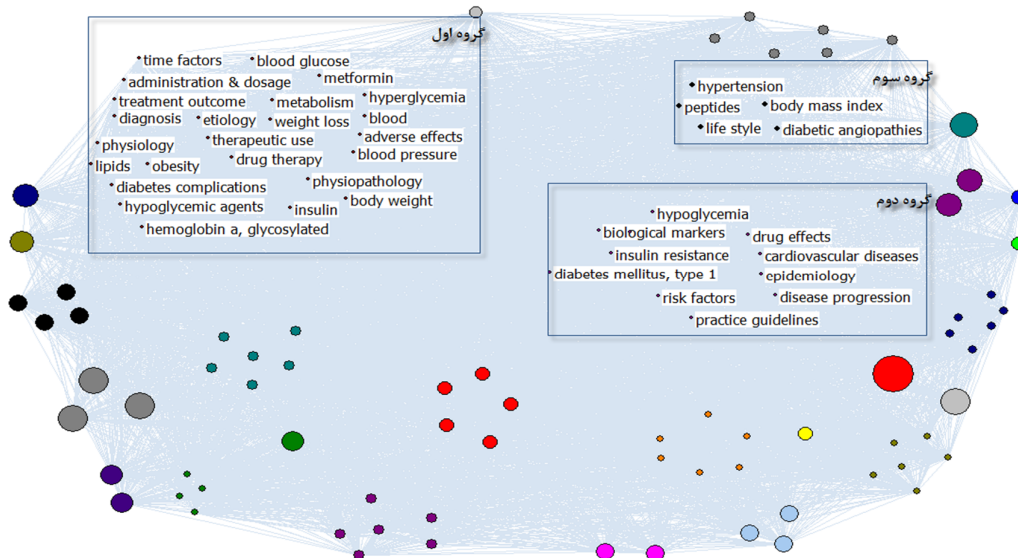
گروه اول

time factors
blood glucose
administration & dosage
metformin
treatment outcome
metabolism
hyperglycemia
diagnosis
etiology
weight loss
blood
therapeutic use
adverse effects
physiology
drug therapy
blood pressure
lipids
obesity
diabetes complications
physiopathology
hypoglycemic agents
insulin
body weight
hemoglobin a, glycosylated

گروه سوم

hypertension
peptides
body mass index
life style
diabetic angiopathies

گروه دوم

hypoglycemia
biological markers
drug effects
insulin resistance
cardiovascular diseases
diabetes mellitus, type 1
epidemiology
risk factors
disease progression
practice guidelines